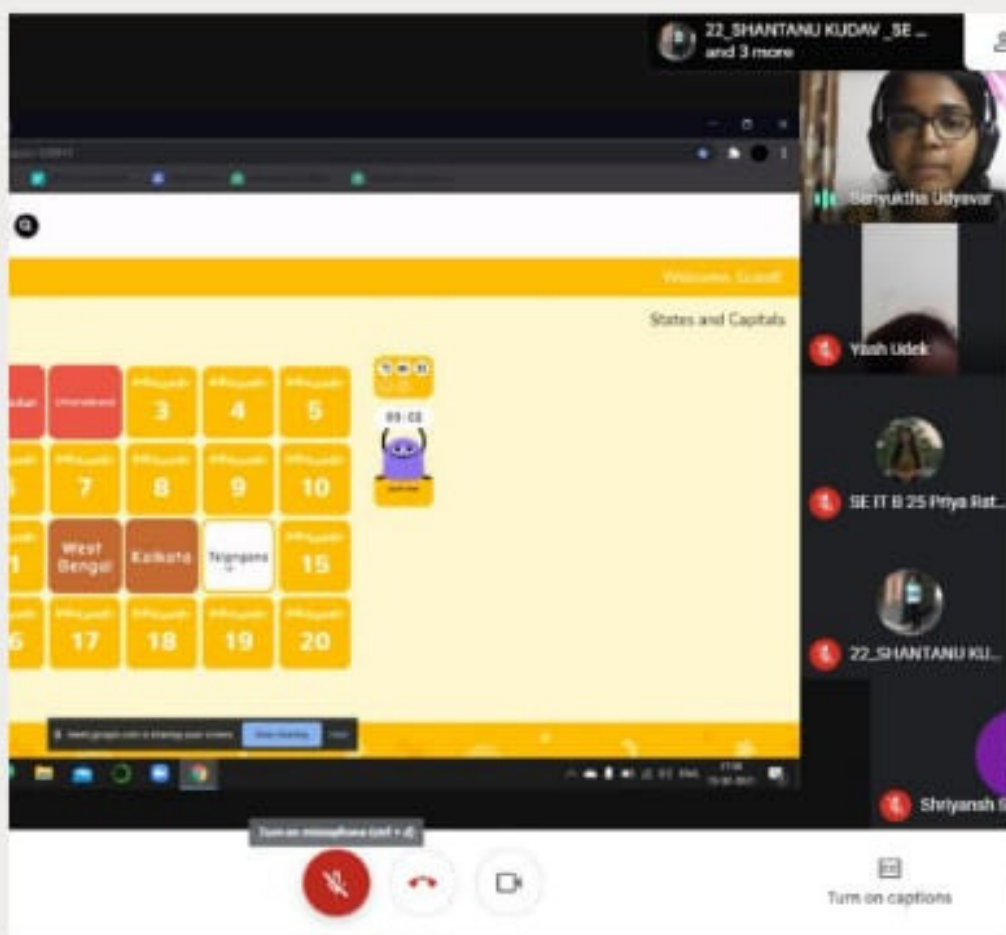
22_SHANTANU KUDAV _SE ...
and 3 more

Samyuktha Udyavar

Yash Udek

SE IT B 25 Priya Rat...

22_SHANTANU KU...

Shriyansh

Welcome, Guest!

States and Capitals

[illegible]

Uttarakhand

3

4

5

7

8

9

10

West Bengal

Kolkata

Telangana

15

17

18

19

20

09:02

Turn on microphone (ctrl + d)

Turn on captions